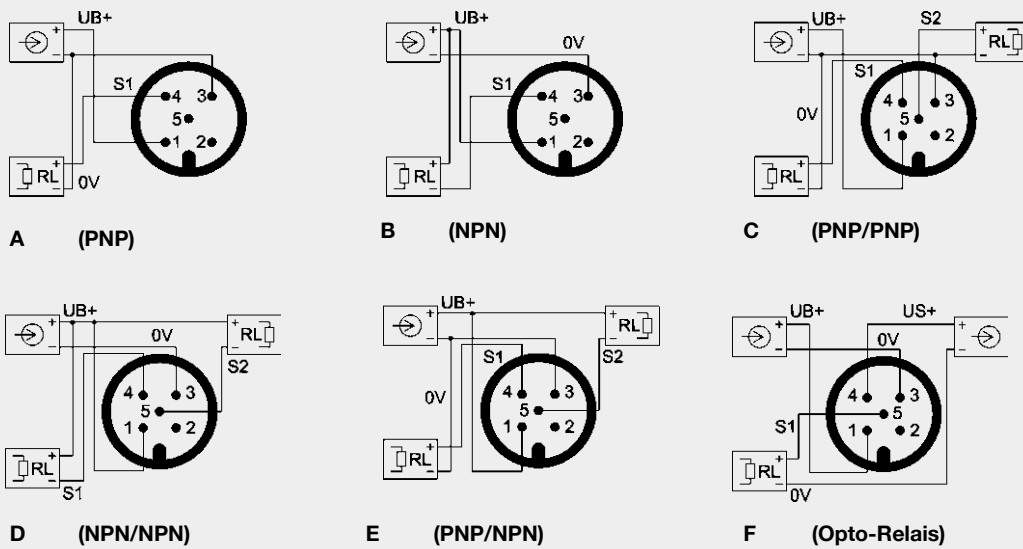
UB+
S1
4 3
5
1 2
RL
0V
A (PNP)

UB+
0V
S1
4 3
5
1 2
RL
B (NPN)

UB+
S2
RL
S1
0V
4 3
5
1 2
RL
C (PNP/PNP)

UB+
0V
RL
S2
4 3
5
1 2
RL
S1
D (NPN/NPN)

UB+
RL
S1
S2
0V
4 3
5
1 2
RL
E (PNP/NPN)

UB+
US+
0V
4 3
5
S1
1 2
RL
0V
F (Opto-Relais)